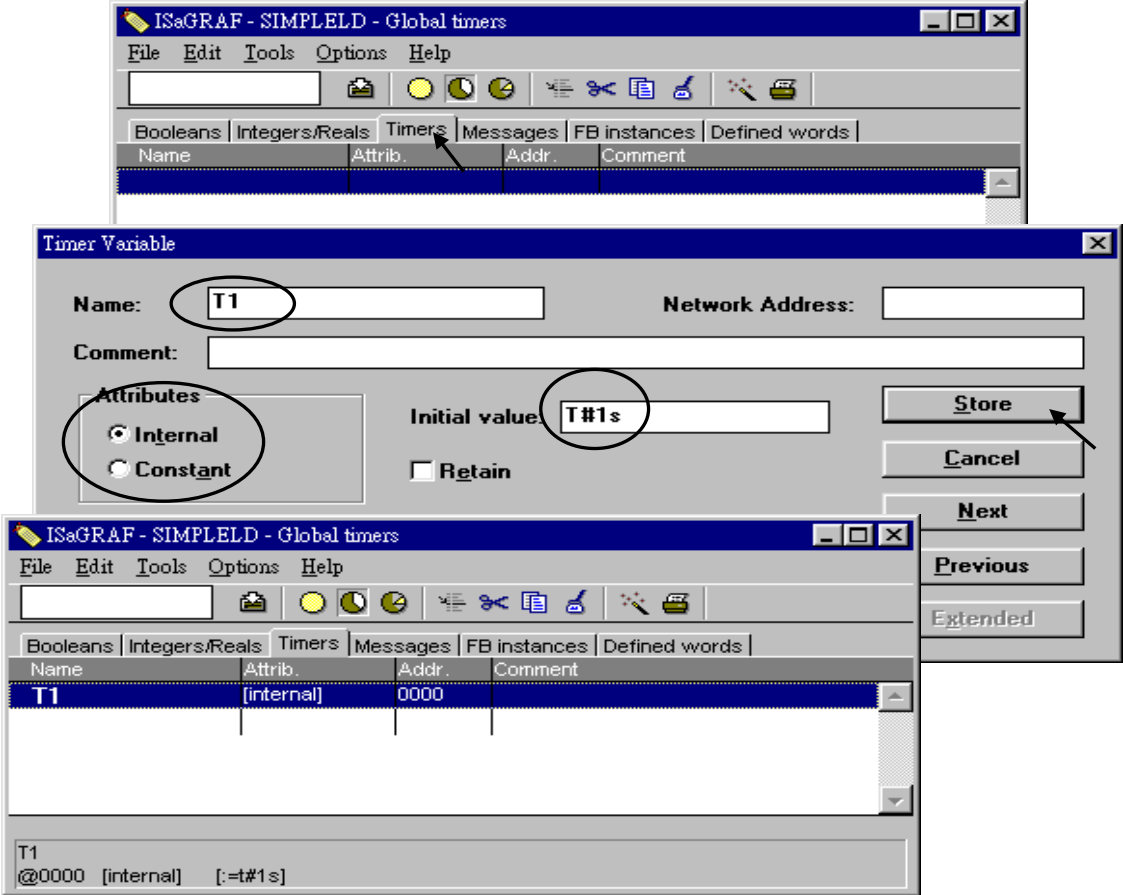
ISaGRAF - SIMPLELD - Global timers

File Edit Tools Options Help

Booleans | Integers/Reals | Timers | Messages | FB instances | Defined words

| Name | Attrib. | Addr. | Comment |
|---|---|---|---|

Timer Variable

Name: T1

Network Address:

Comment:

Attributes
Internal
Constant

Initial value: T#1s

Retain

Store
Cancel
Next
Previous
Extended

ISaGRAF - SIMPLELD - Global timers

File Edit Tools Options Help

Booleans | Integers/Reals | Timers | Messages | FB instances | Defined words

| Name | Attrib. | Addr. | Comment |
|---|---|---|---|
| T1 | [internal] | 0000 | |

T1
@0000 [internal] [:=t#1s]